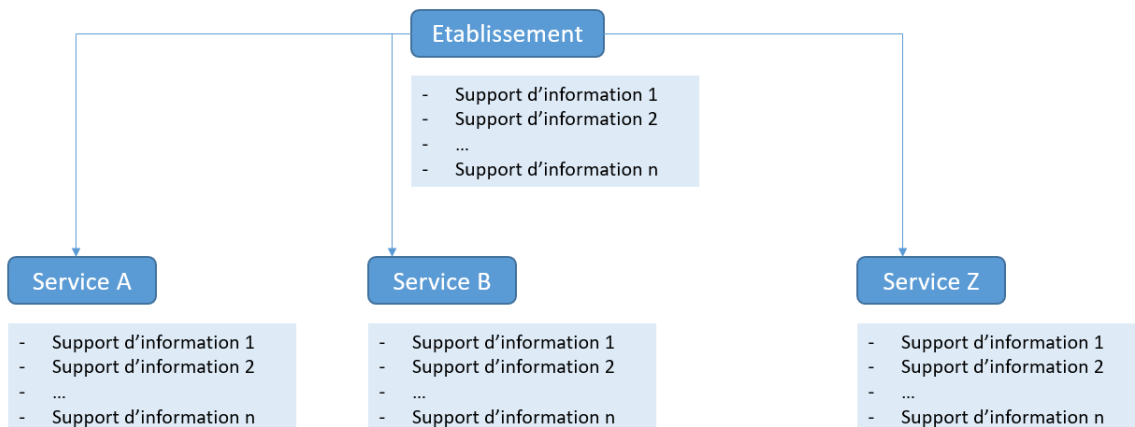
Etablissement

- Support d'information 1
- Support d'information 2
- …
- Support d'information n

Service A

- Support d'information 1
- Support d'information 2
- …
- Support d'information n

Service B

- Support d'information 1
- Support d'information 2
- …
- Support d'information n

Service Z

- Support d'information 1
- Support d'information 2
- …
- Support d'information n